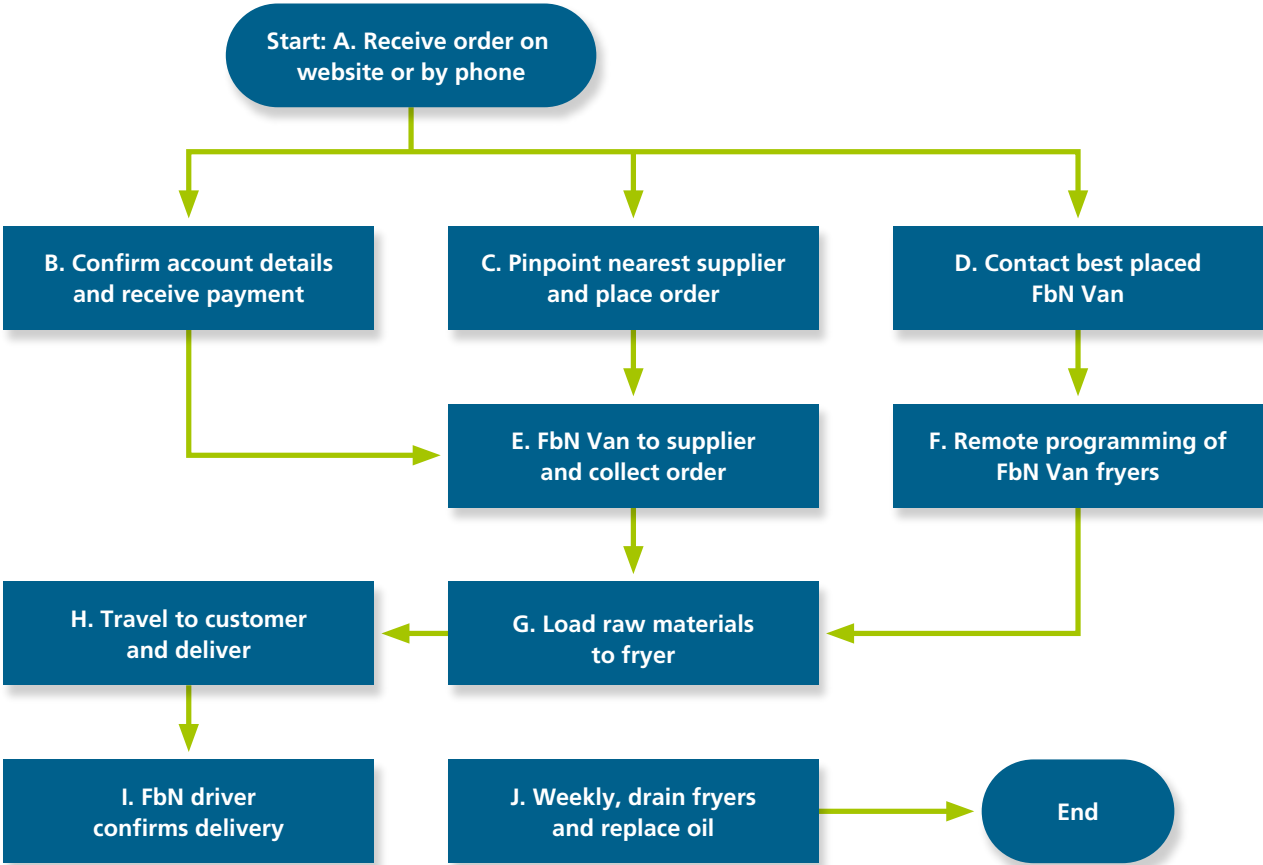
Start: A. Receive order on website or by phone

B. Confirm account details and receive payment

C. Pinpoint nearest supplier and place order

D. Contact best placed FbN Van

E. FbN Van to supplier and collect order

F. Remote programming of FbN Van fryers

H. Travel to customer and deliver

G. Load raw materials to fryer

I. FbN driver confirms delivery

J. Weekly, drain fryers and replace oil

End